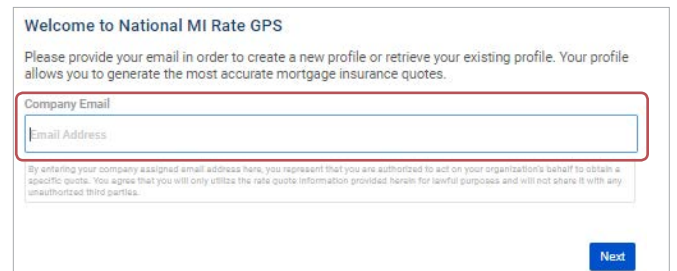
Welcome to National MI Rate GPS

Please provide your email in order to create a new profile or retrieve your existing profile. Your profile allows you to generate the most accurate mortgage insurance quotes.

Company Email

Email Address

By entering your company assigned email address here, you represent that you are authorized to act on your organization's behalf to obtain a specific quote. You agree that you will only utilize the rate quote information provided herein for lawful purposes and will not share it with any unauthorized third parties.

Next